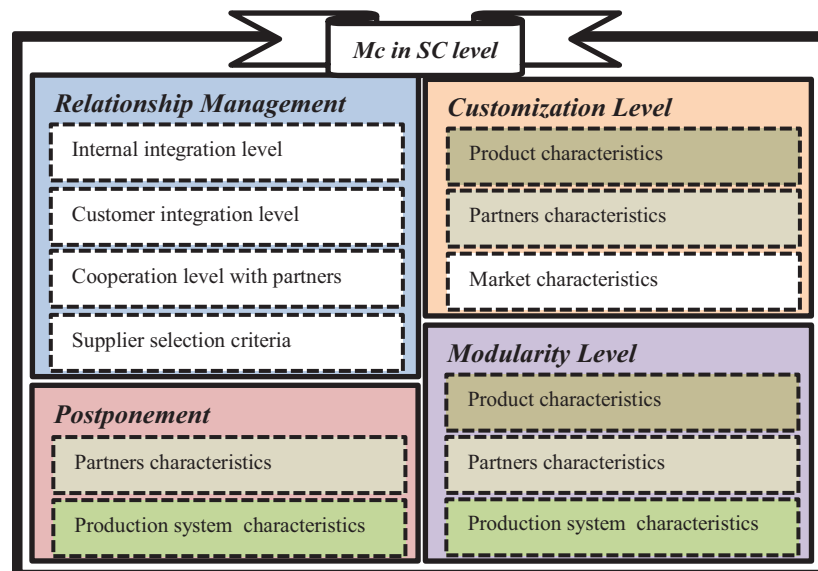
Mc in SC level

Relationship Management

Internal integration level

Customer integration level

Cooperation level with partners

Supplier selection criteria

Postponement

Partners characteristics

Production system characteristics

Customization Level

Product characteristics

Partners characteristics

Market characteristics

Modularity Level

Product characteristics

Partners characteristics

Production system characteristics